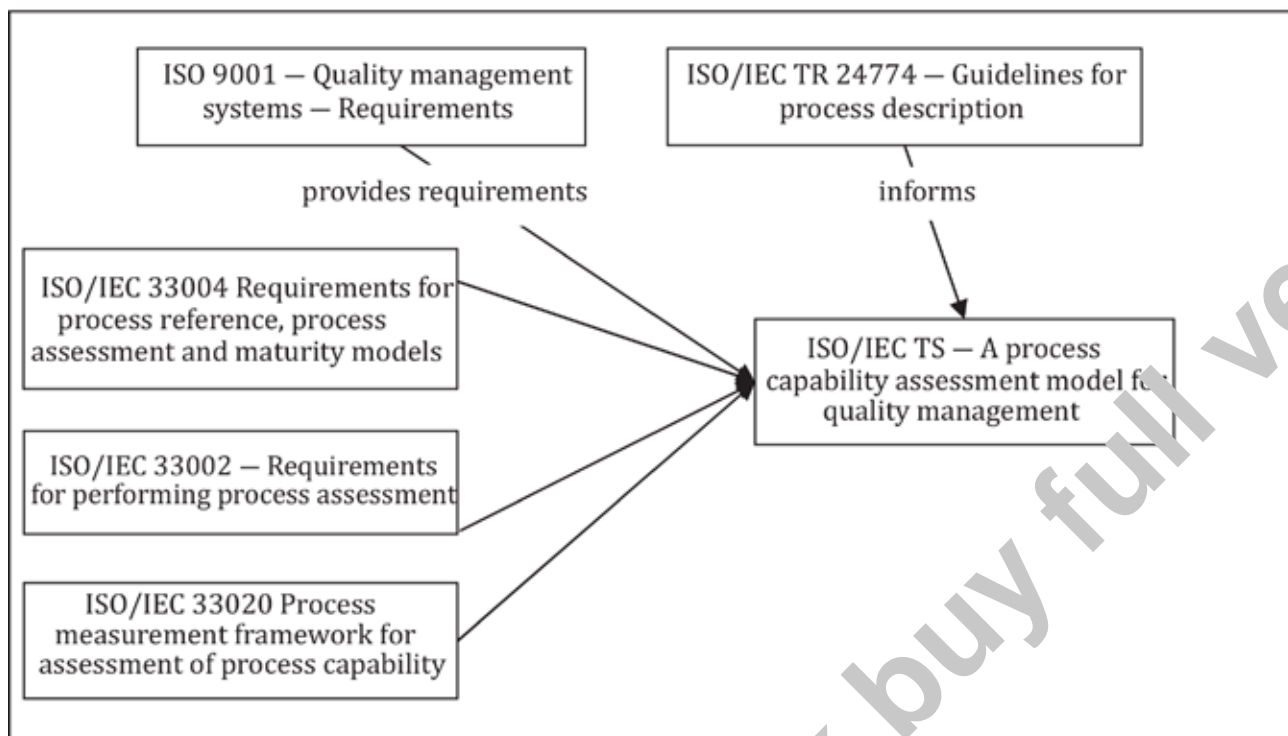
ISO 9001 — Quality management systems — Requirements

ISO/IEC TR 24774 — Guidelines for process description

provides requirements

informs

ISO/IEC 33004 Requirements for process reference, process assessment and maturity models

ISO/IEC TS — A process capability assessment model for quality management

ISO/IEC 33002 — Requirements for performing process assessment

ISO/IEC 33020 Process measurement framework for assessment of process capability

buy full ve